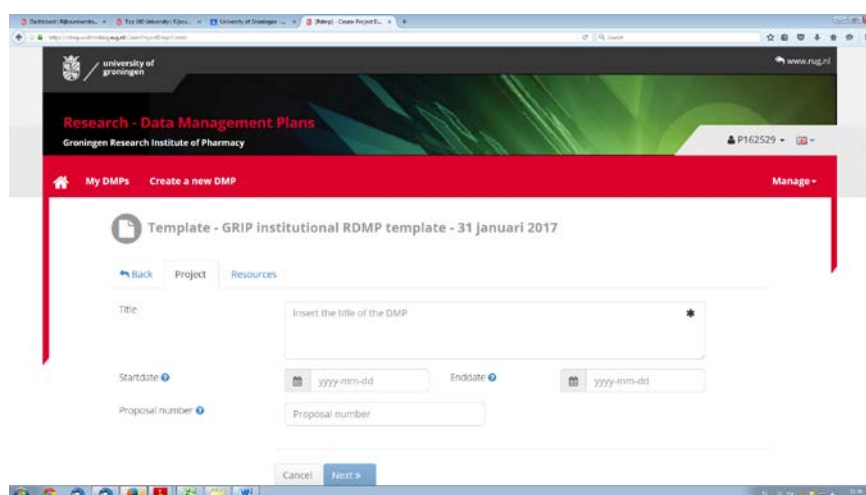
university of groningen

www.rug.nl

Research - Data Management Plans
Groningen Research Institute of Pharmacy

P162529

My DMPs Create a new DMP Manage

Template - GRIP institutional RDMP template - 31 januari 2017

Back Project Resources

Title
Insert the title of the DMP

Startdate
yyyy-mm-dd
Enddate
yyyy-mm-dd

Proposal number
Proposal number

Cancel Next »